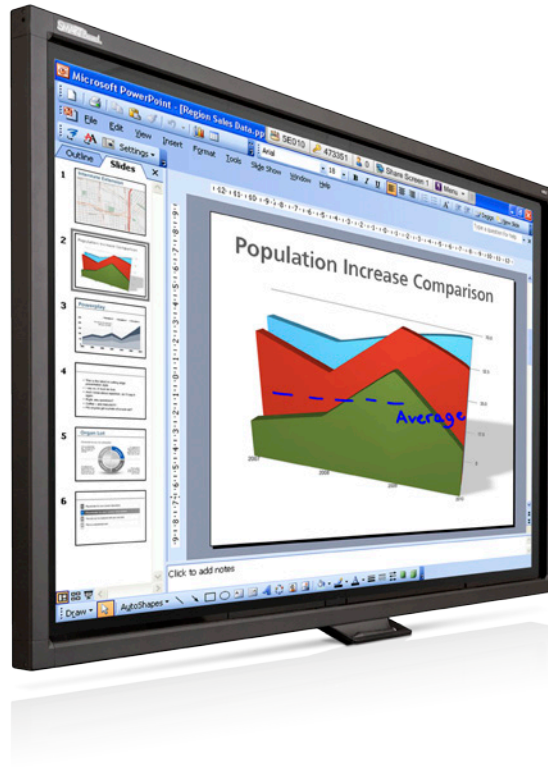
SMART

Microsoft PowerPoint - [Region Sales Data.ppt]

File Edit View Insert Format Tools Slide Show Window Help

Settings

SE010 473351 Share Screen Menu

Arial 18 B I U

Outline Slides

1
2
3
4
5
6

Population Increase Comparison

Average

2007 2008 2009 2010

Click to add notes

Draw AutoShapes